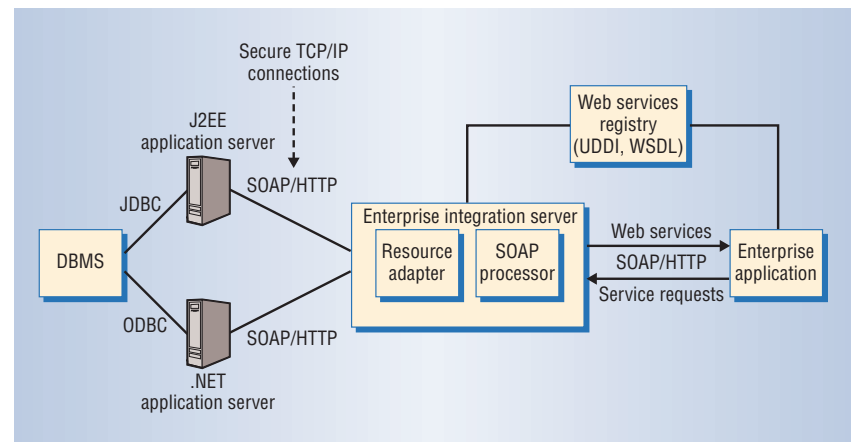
Secure TCP/IP connections

J2EE application server

Web services registry (UDDI, WSDL)

JDBC

SOAP/HTTP

Enterprise integration server

Resource adapter

SOAP processor

Web services

SOAP/HTTP

Service requests

Enterprise application

DBMS

ODBC

SOAP/HTTP

.NET application server